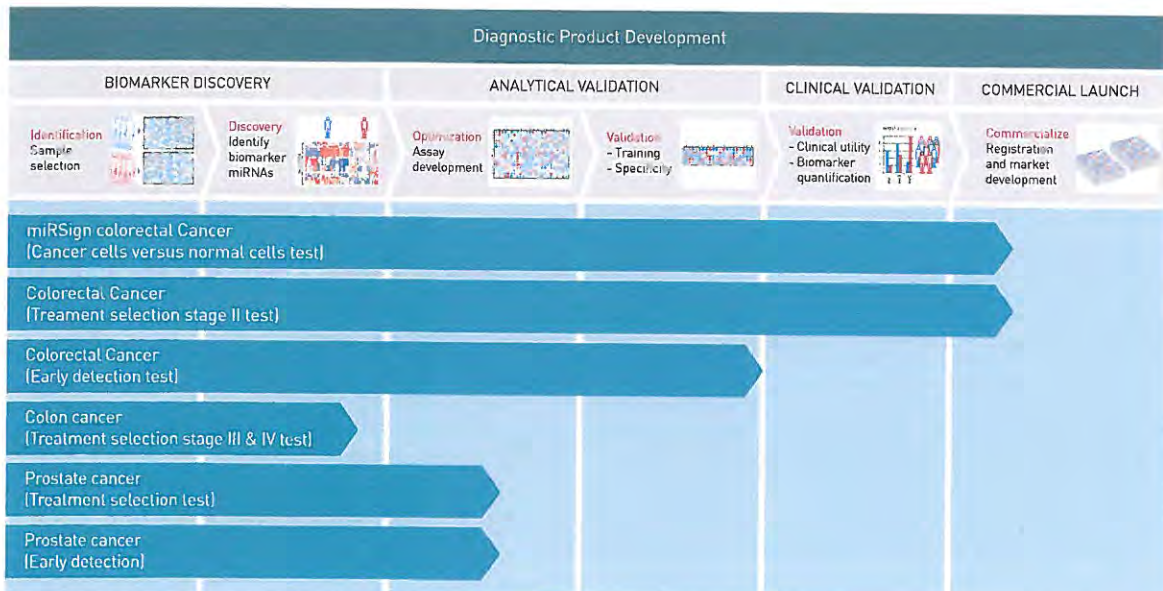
Diagnostic Product Development

BIOMARKER DISCOVERY

ANALYTICAL VALIDATION

CLINICAL VALIDATION

COMMERCIAL LAUNCH

Identification
Sample selection

Discovery
Identify biomarker miRNAs

Optimization
Assay development

Validation
- Training
- Specificity

Validation
- Clinical utility
- Biomarker quantification

Commercialize
Registration and market development

miRSign colorectal Cancer
(Cancer cells versus normal cells test)

Colorectal Cancer
(Treament selection stage II test)

Colorectal Cancer
(Early detection test)

Colon cancer
(Treatment selection stage III & IV test)

Prostate cancer
(Treatment selection test)

Prostate cancer
(Early detection)